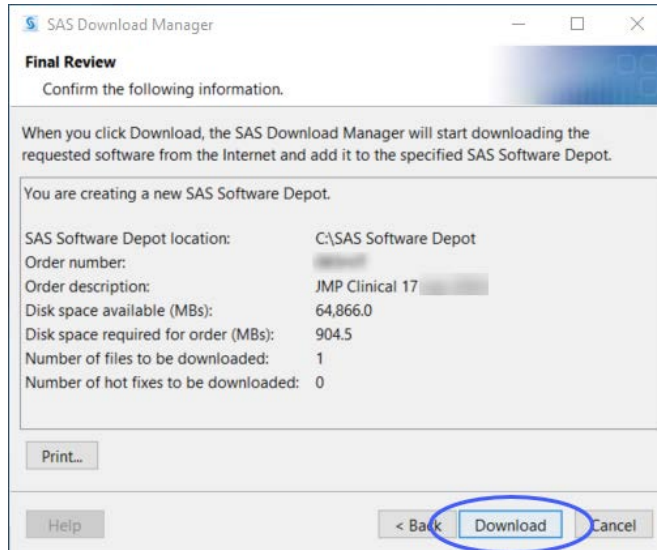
SAS Download Manager

Final Review
Confirm the following information.

When you click Download, the SAS Download Manager will start downloading the requested software from the Internet and add it to the specified SAS Software Depot.

You are creating a new SAS Software Depot.

| | |
|---|---|
| SAS Software Depot location: | C:\SAS Software Depot |
| Order number: | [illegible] |
| Order description: | JMP Clinical 17 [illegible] |
| Disk space available (MBs): | 64,866.0 |
| Disk space required for order (MBs): | 904.5 |
| Number of files to be downloaded: | 1 |
| Number of hot fixes to be downloaded: | 0 |

Print...

Help

< Back

Download

Cancel